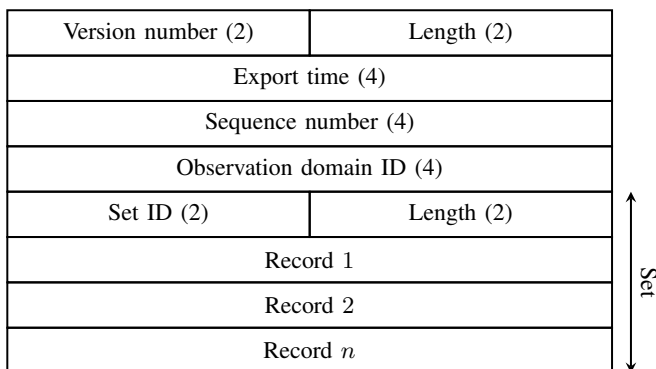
| Version number (2) | Length (2) |
|---|---|
| Export time (4) | |
| Sequence number (4) | |
| Observation domain ID (4) | |
| Set ID (2) | Length (2) |
| Record 1 | |
| Record 2 | |
| Record $n$ | |

Set